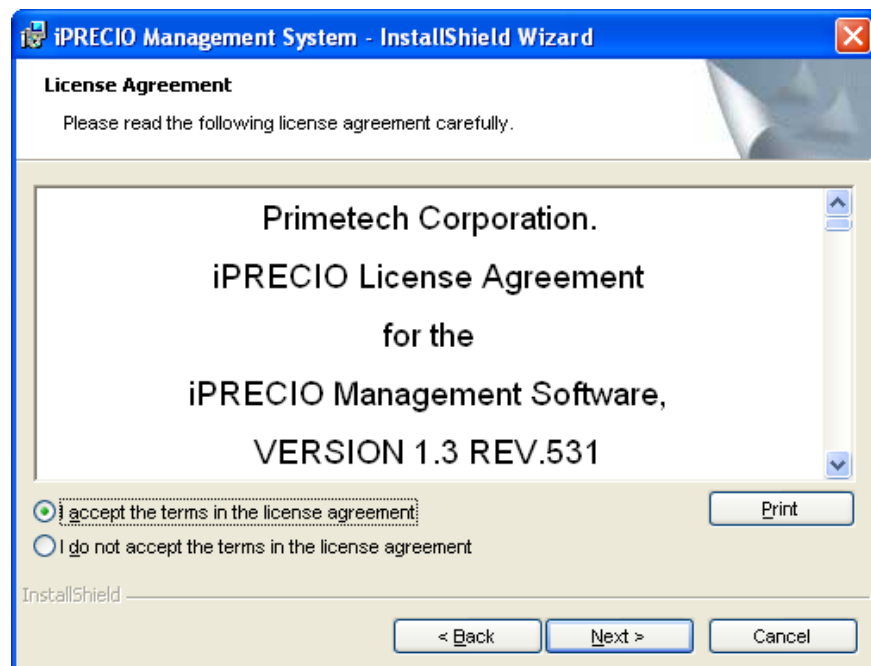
iPRECIO Management System - InstallShield Wizard

License Agreement

Please read the following license agreement carefully.

Primetech Corporation.

iPRECIO License Agreement

for the

iPRECIO Management Software,

VERSION 1.3 REV.531

I accept the terms in the license agreement

I do not accept the terms in the license agreement

Print

InstallShield

< Back

Next >

Cancel